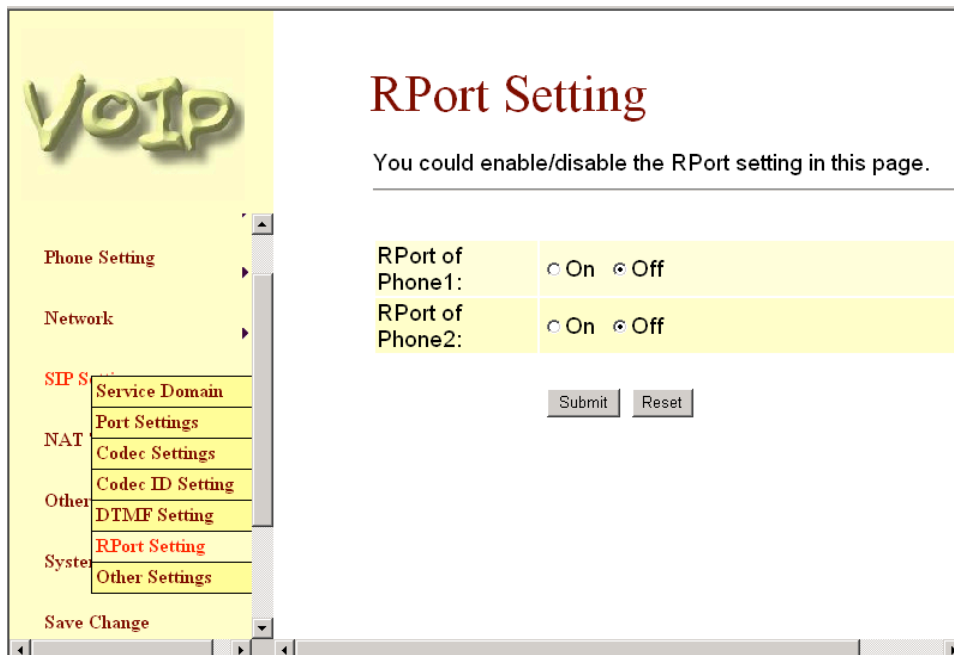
VoIP

Phone Setting

Network

SIP S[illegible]

NAT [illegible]

Other

Syste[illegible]

Save Change

Service Domain
Port Settings
Codec Settings
Codec ID Setting
DTMF Setting
RPort Setting
Other Settings

RPort Setting

You could enable/disable the RPort setting in this page.

| RPort of Phone1: | ○ On ◉ Off |
|---|---|
| RPort of Phone2: | ○ On ◉ Off |

Submit Reset